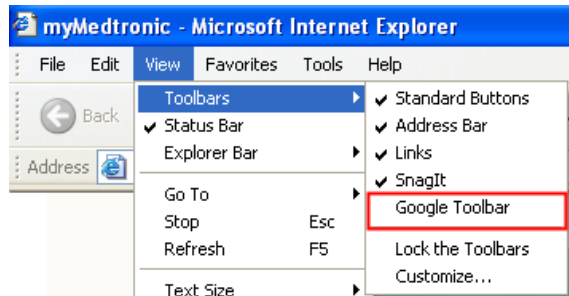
myMedtronic - Microsoft Internet Explorer

File Edit View Favorites Tools Help

Back

Address

Toolbars
Status Bar
Explorer Bar
Go To
Stop Esc
Refresh F5
Text Size

Standard Buttons
Address Bar
Links
SnagIt
Google Toolbar
Lock the Toolbars
Customize...